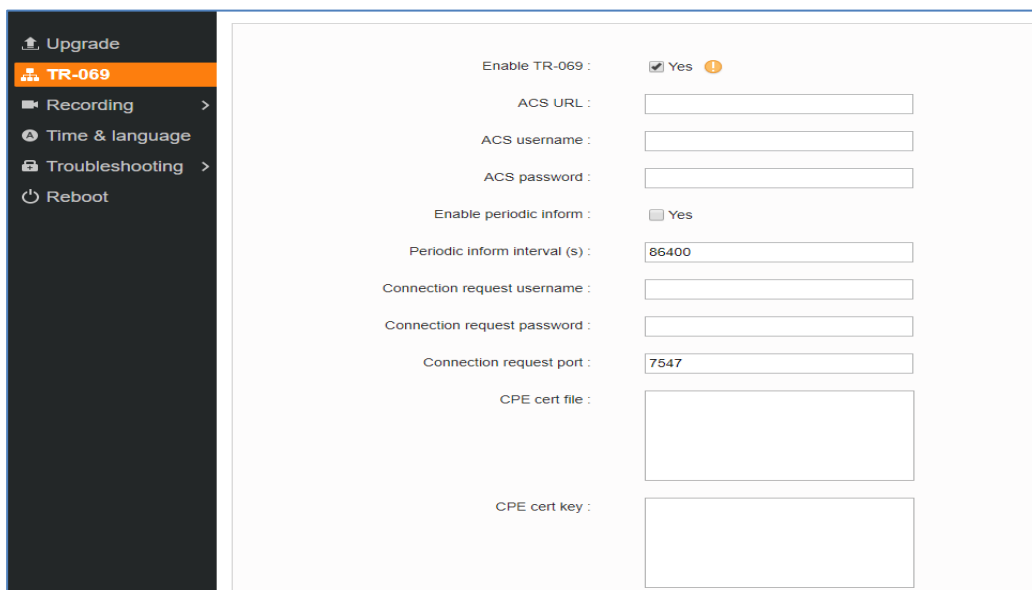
Upgrade
TR-069
Recording >
Time & language
Troubleshooting >
Reboot

Enable TR-069 : Yes
ACS URL :
ACS username :
ACS password :
Enable periodic inform : Yes
Periodic inform interval (s) : 86400
Connection request username :
Connection request password :
Connection request port : 7547
CPE cert file :
CPE cert key :